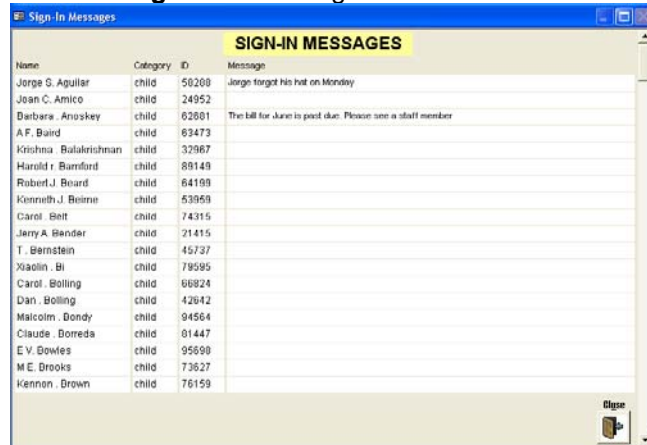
Sign-In Messages

SIGN-IN MESSAGES

| Name | Category | ID | Message |
|---|---|---|---|
| Jorge S. Aguilar | child | 50208 | Jorge forgot his hat on Monday |
| Joan C. Amico | child | 24952 | |
| Barbara . Anoskey | child | 62681 | The bill for June is past due. Please see a staff member |
| A F. Baird | child | 63473 | |
| Krishna . Balakrishnan | child | 32967 | |
| Harold r. Bamford | child | 89149 | |
| Robert J. Beard | child | 64199 | |
| Kenneth J. Beirne | child | 53959 | |
| Carol . Belt | child | 74315 | |
| Jerry A. Bender | child | 21415 | |
| T . Bernstein | child | 45737 | |
| Xiaolin . Bi | child | 79595 | |
| Carol . Bolling | child | 66824 | |
| Dan . Bolling | child | 42642 | |
| Malcolm . Bondy | child | 94564 | |
| Claude . Borreda | child | 81447 | |
| E V. Bowles | child | 95698 | |
| M E. Brooks | child | 73627 | |
| Kennon . Brown | child | 76159 | |

Close